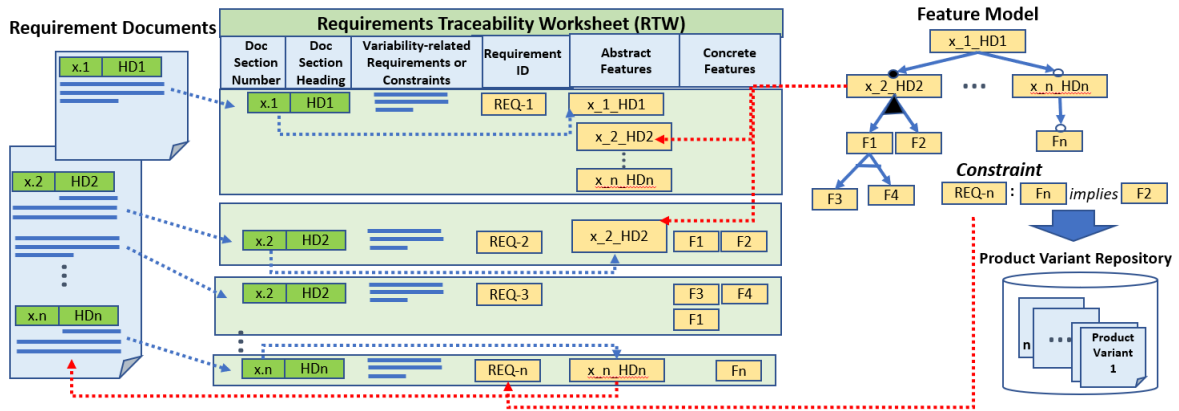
Requirement Documents

x.1 HD1

x.2 HD2

x.n HDn

Requirements Traceability Worksheet (RTW)

| Doc Section Number | Doc Section Heading | Variability-related Requirements or Constraints | Requirement ID | Abstract Features | Concrete Features |
|---|---|---|---|---|---|
| x.1 | HD1 | | REQ-1 | x_1_HD1, x_2_HD2, x_n_HDn | |
| x.2 | HD2 | | REQ-2 | x_2_HD2 | F1 F2 |
| x.2 | HD2 | | REQ-3 | | F3 F4 F1 |
| x.n | HDn | | REQ-n | x_n_HDn | Fn |

Feature Model

x_1_HD1

x_2_HD2

x_n_HDn

F1 F2

F3 F4

Fn

Constraint

REQ-n : Fn implies F2

Product Variant Repository

n

Product Variant 1